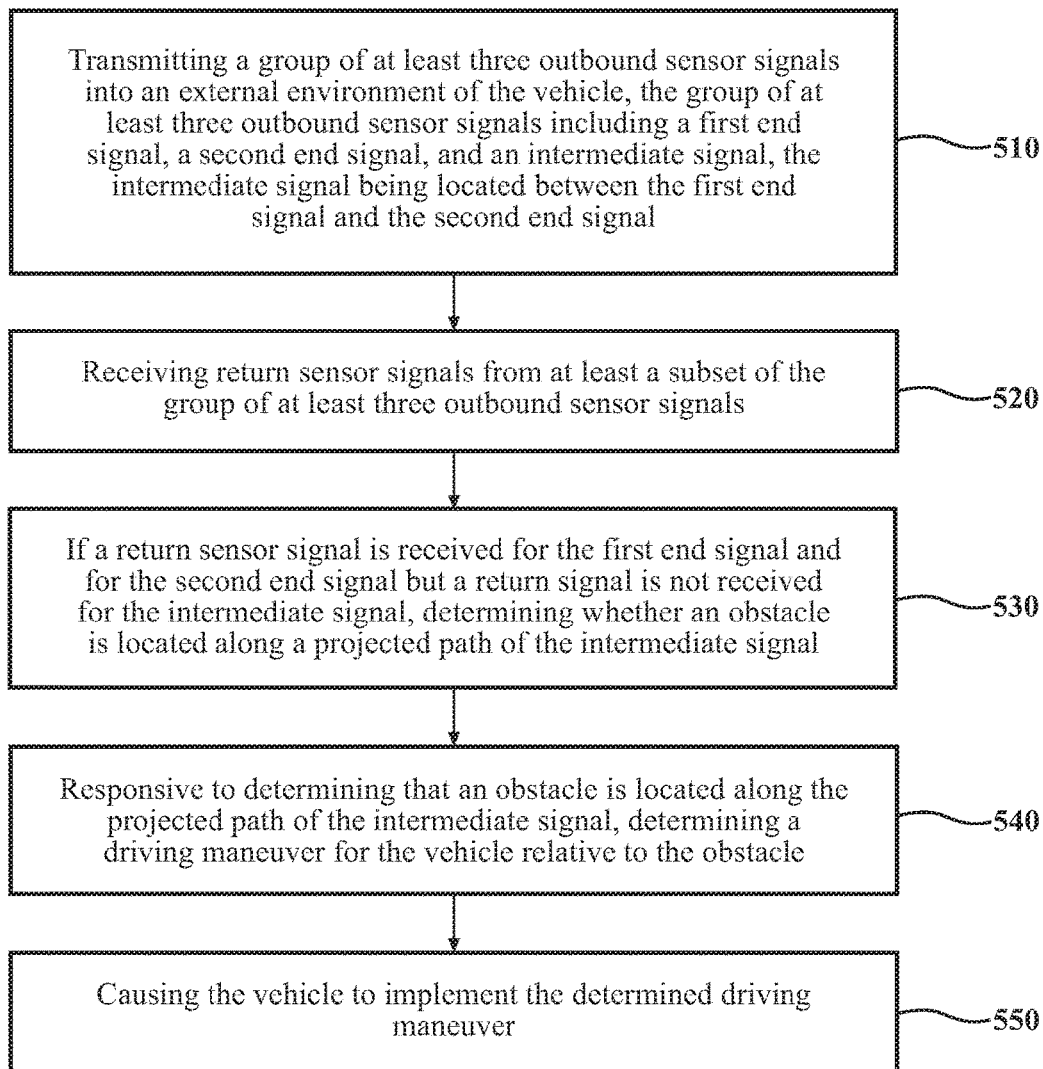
Transmitting a group of at least three outbound sensor signals into an external environment of the vehicle, the group of at least three outbound sensor signals including a first end signal, a second end signal, and an intermediate signal, the intermediate signal being located between the first end signal and the second end signal

510

Receiving return sensor signals from at least a subset of the group of at least three outbound sensor signals

520

If a return sensor signal is received for the first end signal and for the second end signal but a return signal is not received for the intermediate signal, determining whether an obstacle is located along a projected path of the intermediate signal

530

Responsive to determining that an obstacle is located along the projected path of the intermediate signal, determining a driving maneuver for the vehicle relative to the obstacle

540

Causing the vehicle to implement the determined driving maneuver

550